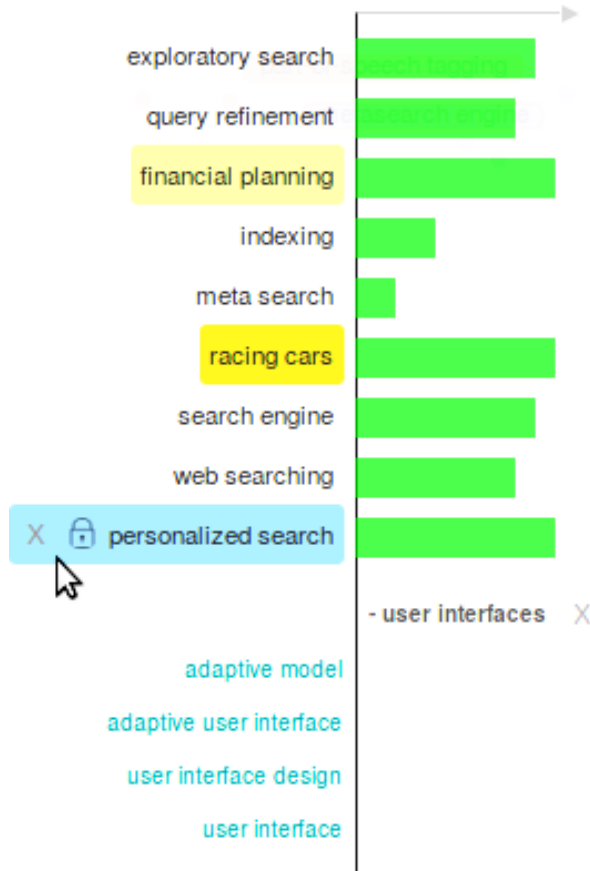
exploratory search
query refinement
financial planning
indexing
meta search
racing cars
search engine
web searching
X personalized search

- user interfaces X

adaptive model
adaptive user interface
user interface design
user interface